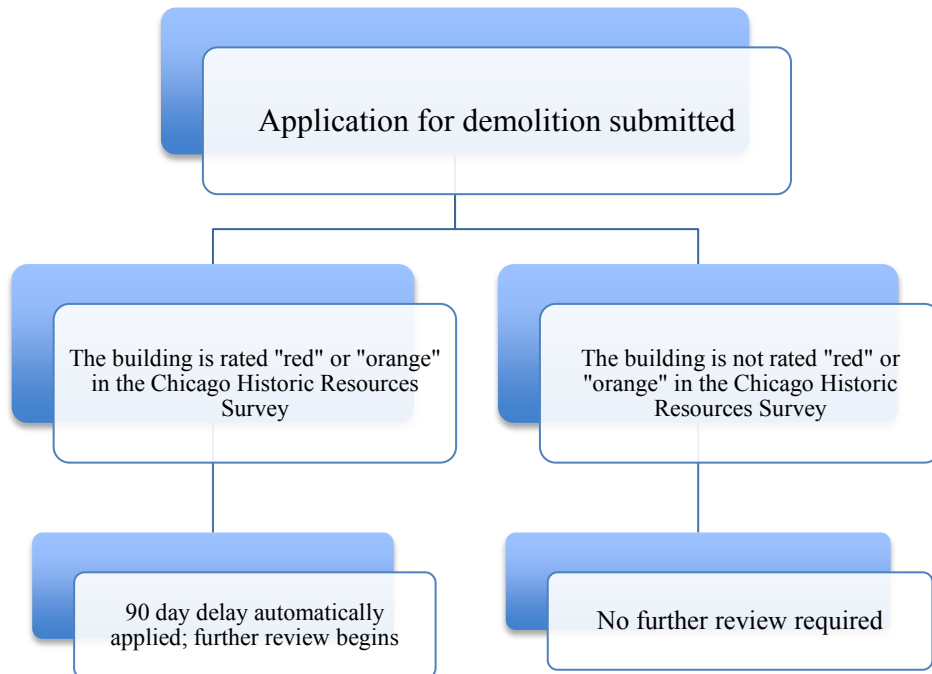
Application for demolition submitted

The building is rated "red" or "orange" in the Chicago Historic Resources Survey

90 day delay automatically applied; further review begins

The building is not rated "red" or "orange" in the Chicago Historic Resources Survey

No further review required